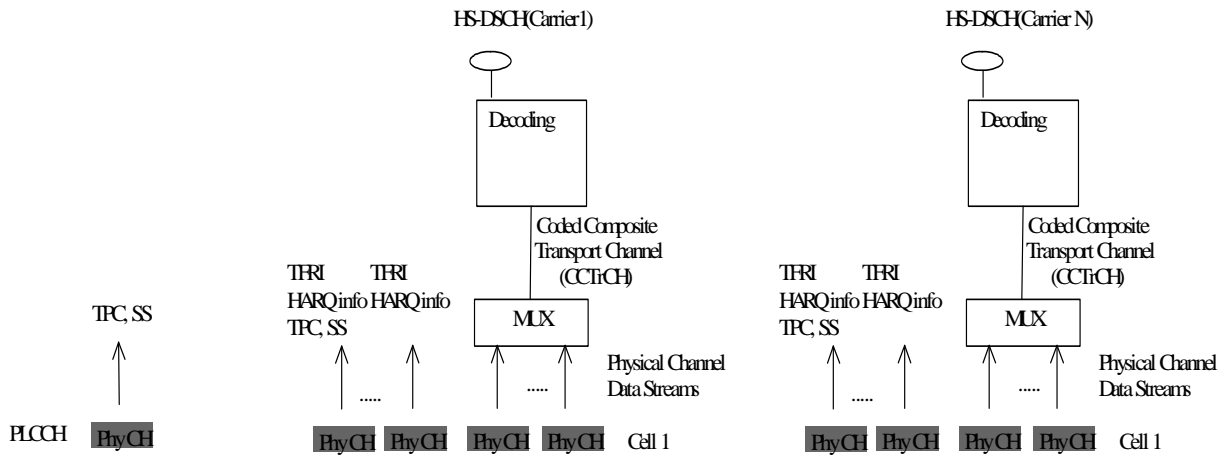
HS-DSCH(Carrier1)

Decoding

Coded Composite Transport Channel (CCTrCH)

TFRI HARQ info TPC, SS

TFRI HARQ info

MUX

Physical Channel Data Streams

.....

.....

TPC, SS

PLCCH PhyCH

PhyCH PhyCH PhyCH PhyCH Cell 1

HS-DSCH(Carrier N)

Decoding

Coded Composite Transport Channel (CCTrCH)

TFRI HARQ info TPC, SS

TFRI HARQ info

MUX

Physical Channel Data Streams

.....

.....

PhyCH PhyCH PhyCH PhyCH Cell 1